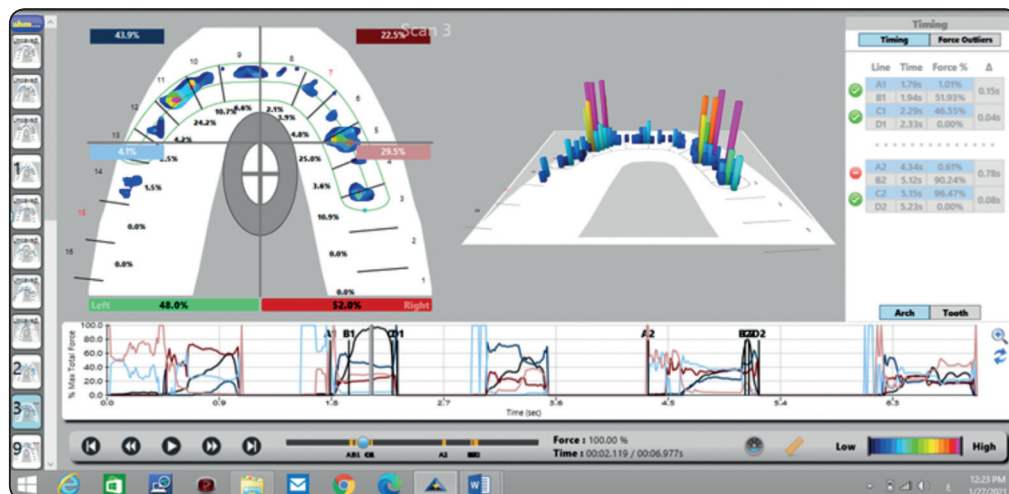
Scan 3

43.9%

22.5%

10 9 8 7 6 5 4 3 2 1

11 12 13 14 15 16

10.7% 6.6% 2.1% 3.9%

24.2% 4.8%

4.2%

4.1%

2.5%

25.0%

29.5%

1.5%

3.4%

10.9%

0.0%

0.0%

0.0%

0.0%

Left 48.0%

52.0% Right

Timing

Timing | Force Outliers

| Line | Time | Force % | Δ |
|---|---|---|---|
| A1 | 1.79s | 1.01% | 0.15s |
| B1 | 1.94s | 51.93% | |
| C1 | 2.29s | 46.55% | 0.04s |
| D1 | 2.33s | 0.00% | |

| Line | Time | Force % | Δ |
|---|---|---|---|
| A2 | 4.34s | 0.61% | 0.78s |
| B2 | 5.12s | 90.24% | |
| C2 | 5.15s | 96.47% | 0.08s |
| D2 | 5.23s | 0.00% | |

Arch | Tooth

100.0 80.0 60.0 40.0 20.0 0.0

% Max Total Force

A1 B1 C1 D1 A2 B2C2D2

0.0 0.9 1.8 2.7 3.6 4.5 5.4 6.3

Time (sec)

A1B1 C1 A2 B2

Force : 100.00 %

Time : 00:02.119 / 00:06.977s

Low High

12:23 PM
1/27/2021